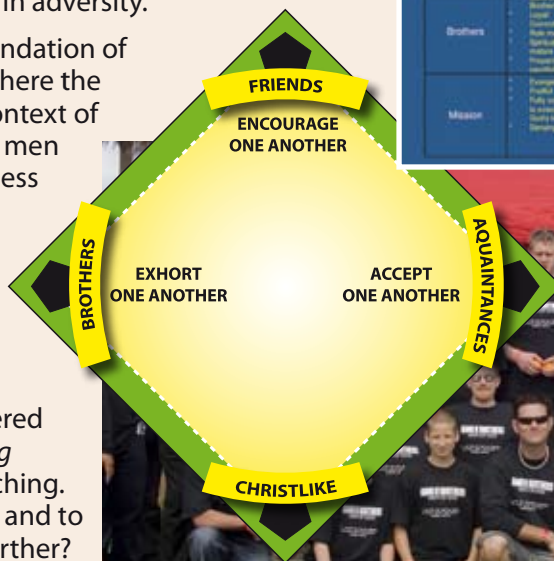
in adversity.

ndation of
here the
ontext of
men
ess

FRIENDS
ENCOURAGE ONE ANOTHER
BROTHERS
EXHORT ONE ANOTHER
ACCEPT ONE ANOTHER
AQUAINTANCES
CHRISTLIKE

Brothers
Mission

ered
g
thing.
and to
rther?